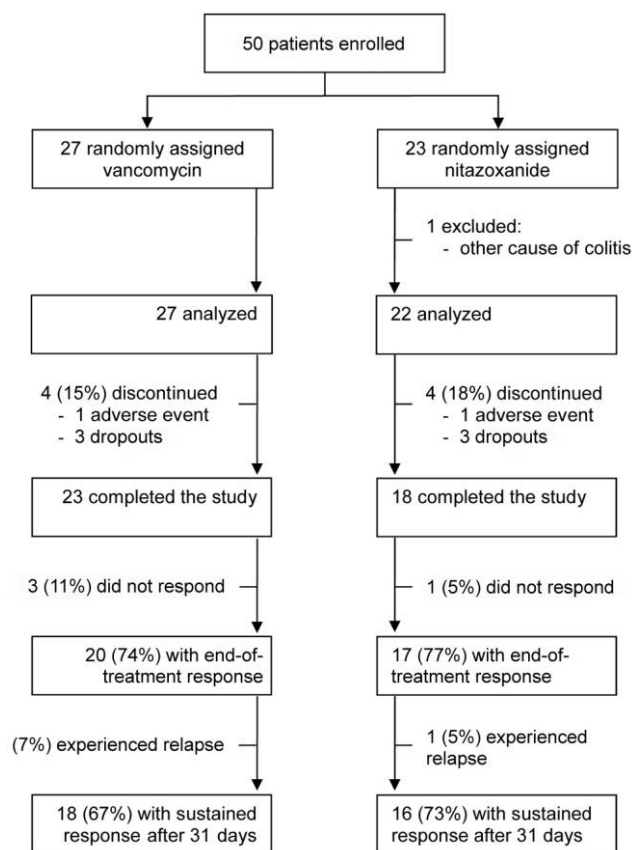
50 patients enrolled

27 randomly assigned vancomycin

23 randomly assigned nitazoxanide

1 excluded:
- other cause of colitis

27 analyzed

22 analyzed

4 (15%) discontinued
- 1 adverse event
- 3 dropouts

4 (18%) discontinued
- 1 adverse event
- 3 dropouts

23 completed the study

18 completed the study

3 (11%) did not respond

1 (5%) did not respond

20 (74%) with end-of-treatment response

17 (77%) with end-of-treatment response

(7%) experienced relapse

1 (5%) experienced relapse

18 (67%) with sustained response after 31 days

16 (73%) with sustained response after 31 days